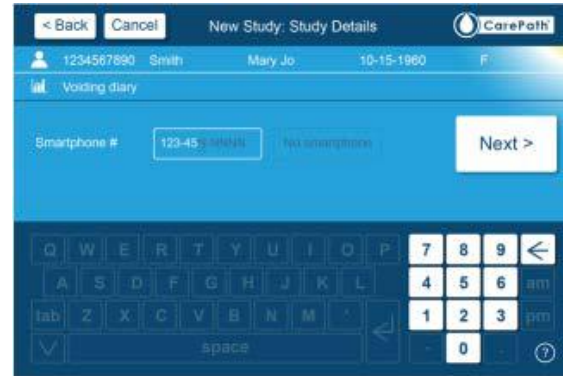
< Back Cancel New Study: Study Details CarePath

1234567890 Smith Mary Jo 10-15-1960 F

Voiding diary

Smartphone # 123-456-NNNN No smartphone

Next >

Q W E R T Y U I O P
A S D F G H J K L
tab Z X C V B N M '
space

7 8 9
4 5 6 am
1 2 3 pm
. 0 ?